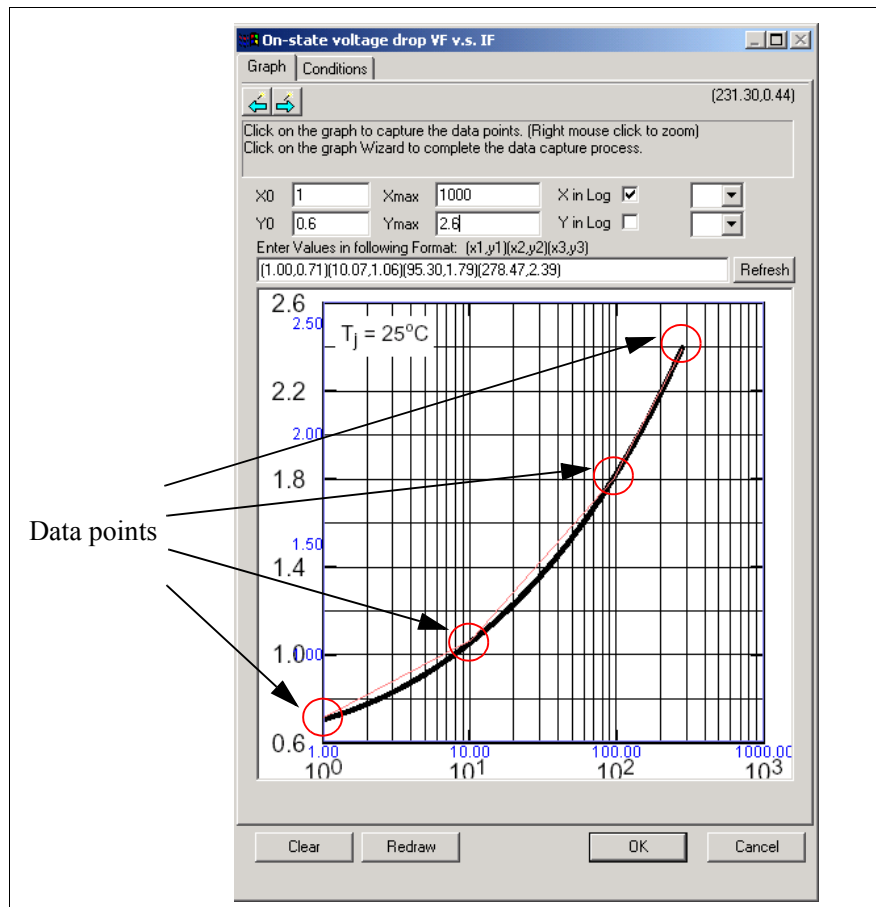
On-state voltage drop VF v.s. IF

Graph | Conditions

(231.30,0.44)

Click on the graph to capture the data points. (Right mouse click to zoom)
Click on the graph Wizard to complete the data capture process.

X0 1 Xmax 1000 X in Log ☑
Y0 0.6 Ymax 2.6 Y in Log ☐

Enter Values in following Format: (x1,y1)(x2,y2)(x3,y3)

(1.00,0.71)(10.07,1.06)(95.30,1.79)(278.47,2.39) Refresh

2.6
2.50
$T_j = 25^oC$
2.2
2.00
1.8
1.50
1.4
1.0
1.00
0.6
1.00
10.00
100.00
1000.00
$10^0$
$10^1$
$10^2$
$10^3$

Data points

Clear Redraw OK Cancel